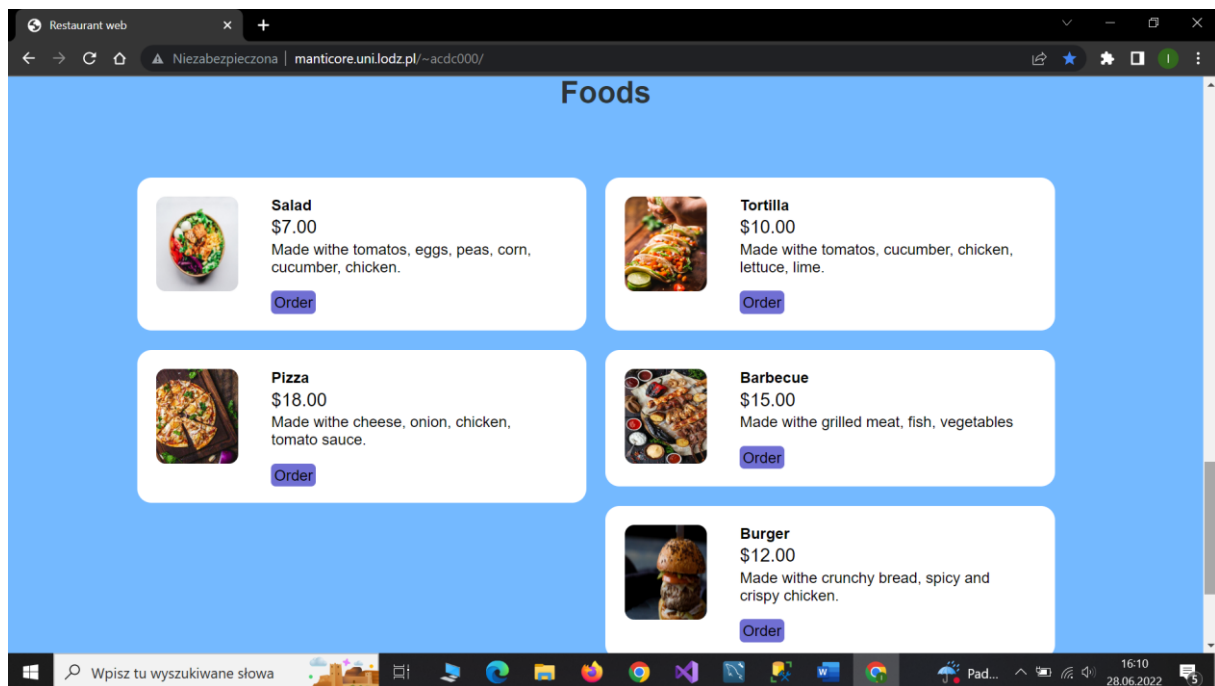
Restaurant web

Niezabezpieczona | manticore.uni.lodz.pl/~acdc000/

Foods

Salad
$7.00
Made withe tomatos, eggs, peas, corn, cucumber, chicken.
Order

Tortilla
$10.00
Made withe tomatos, cucumber, chicken, lettuce, lime.
Order

Pizza
$18.00
Made withe cheese, onion, chicken, tomato sauce.
Order

Barbecue
$15.00
Made withe grilled meat, fish, vegetables
Order

Burger
$12.00
Made withe crunchy bread, spicy and crispy chicken.
Order

Wpisz tu wyszukiwane słowa

Pad...

16:10
28.06.2022

5